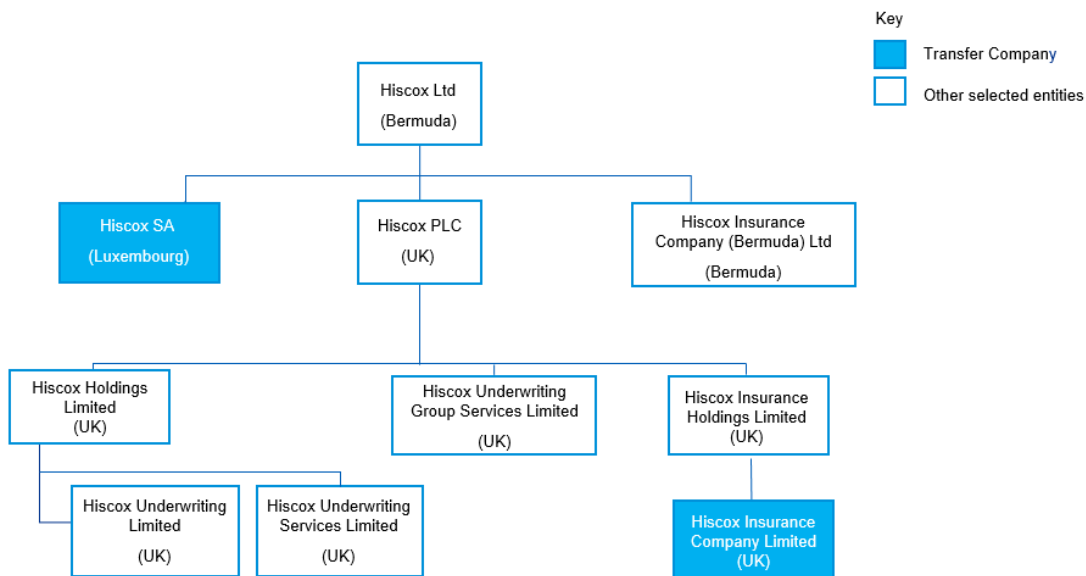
Key

Transfer Company

Other selected entities

Hiscox Ltd
(Bermuda)

Hiscox SA
(Luxembourg)

Hiscox PLC
(UK)

Hiscox Insurance Company (Bermuda) Ltd
(Bermuda)

Hiscox Holdings Limited
(UK)

Hiscox Underwriting Group Services Limited
(UK)

Hiscox Insurance Holdings Limited
(UK)

Hiscox Underwriting Limited
(UK)

Hiscox Underwriting Services Limited
(UK)

Hiscox Insurance Company Limited
(UK)